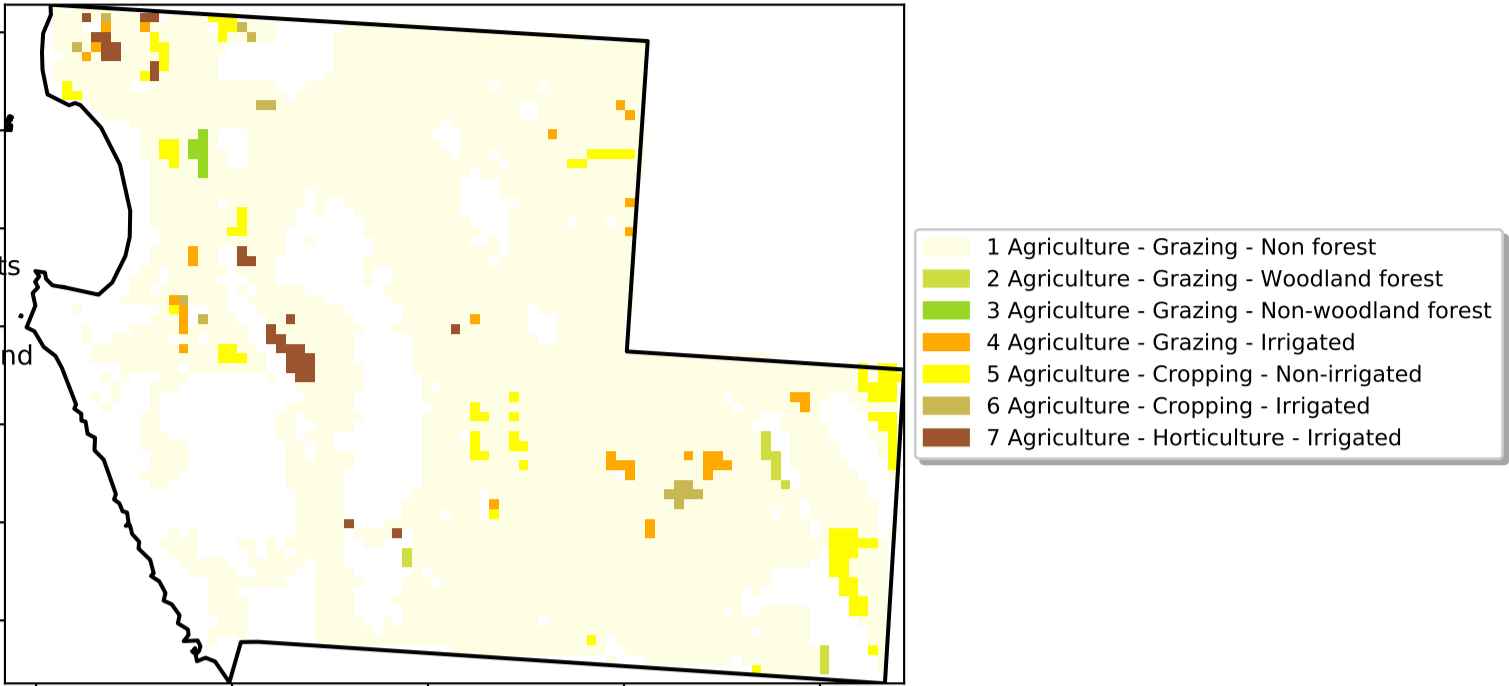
ts

nd

1 Agriculture - Grazing - Non forest
2 Agriculture - Grazing - Woodland forest
3 Agriculture - Grazing - Non-woodland forest
4 Agriculture - Grazing - Irrigated
5 Agriculture - Cropping - Non-irrigated
6 Agriculture - Cropping - Irrigated
7 Agriculture - Horticulture - Irrigated